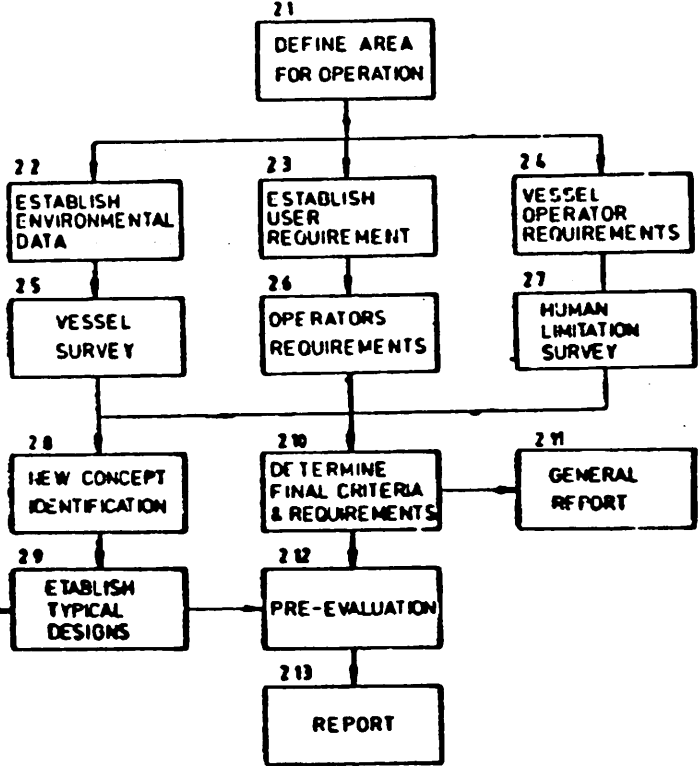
21
DEFINE AREA FOR OPERATION

22
ESTABLISH ENVIRONMENTAL DATA

23
ESTABLISH USER REQUIREMENT

24
VESSEL OPERATOR REQUIREMENTS

25
VESSEL SURVEY

26
OPERATORS REQUIREMENTS

27
HUMAN LIMITATION SURVEY

28
NEW CONCEPT IDENTIFICATION

210
DETERMINE FINAL CRITERIA & REQUIREMENTS

211
GENERAL REPORT

29
ETABLISH TYPICAL DESIGNS

212
PRE-EVALUATION

213
REPORT